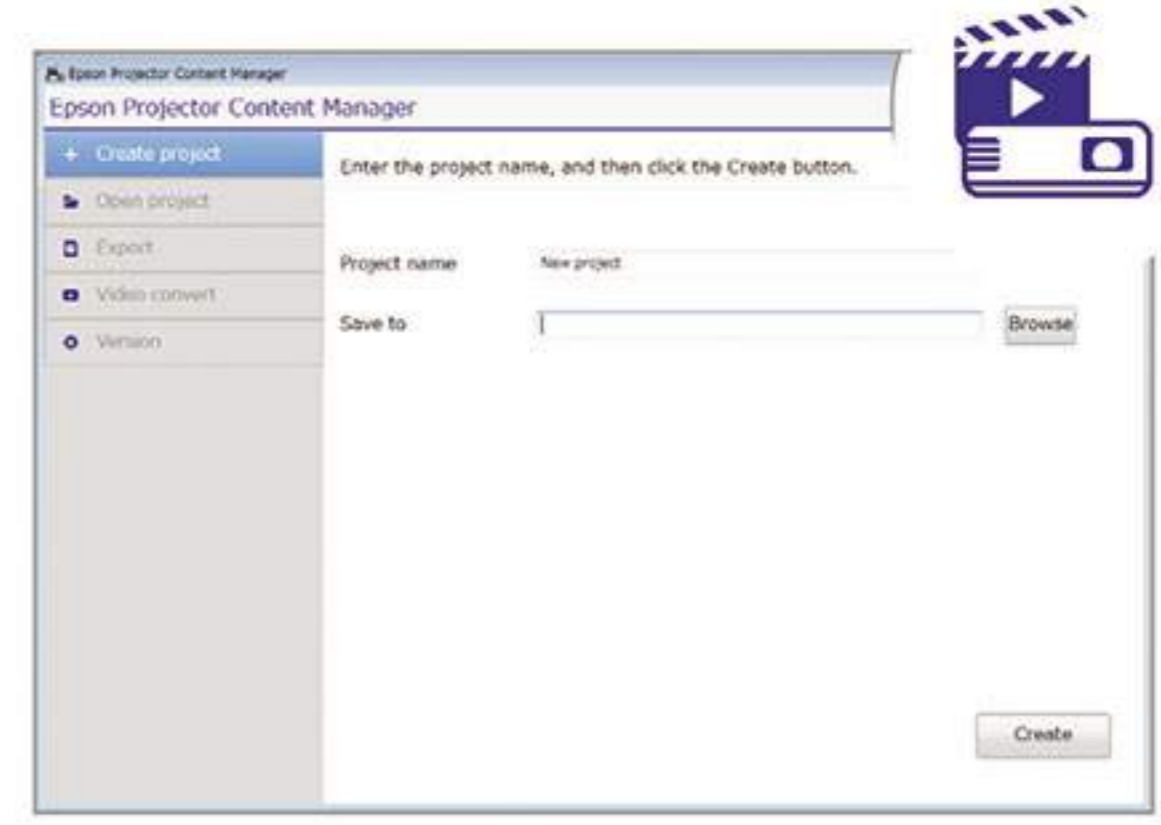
Epson Projector Content Manager

Epson Projector Content Manager

+ Create project

Open project

Export

Video convert

Version

Enter the project name, and then click the Create button.

Project name New project

Save to

Browse

Create